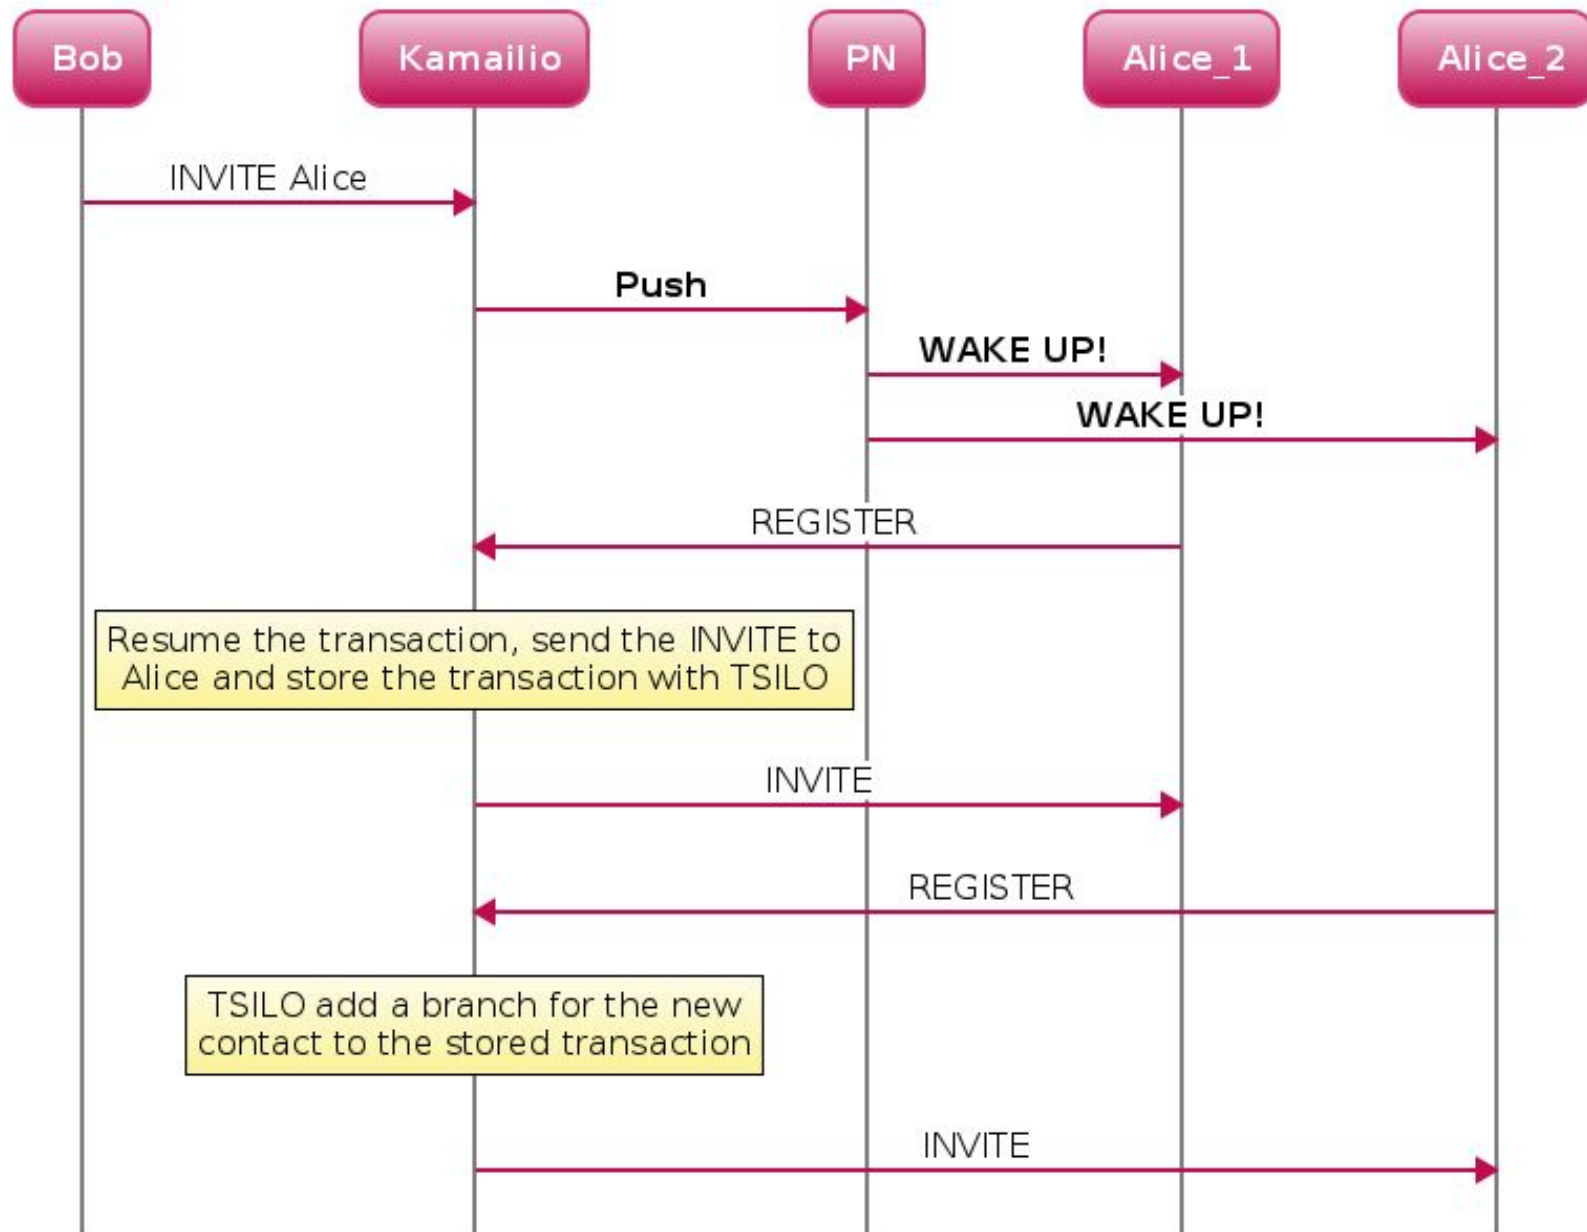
Bob
Kamailio
PN
Alice_1
Alice_2

INVITE Alice

Push

WAKE UP!

WAKE UP!

REGISTER

Resume the transaction, send the INVITE to Alice and store the transaction with TSILO

INVITE

REGISTER

TSILO add a branch for the new contact to the stored transaction

INVITE